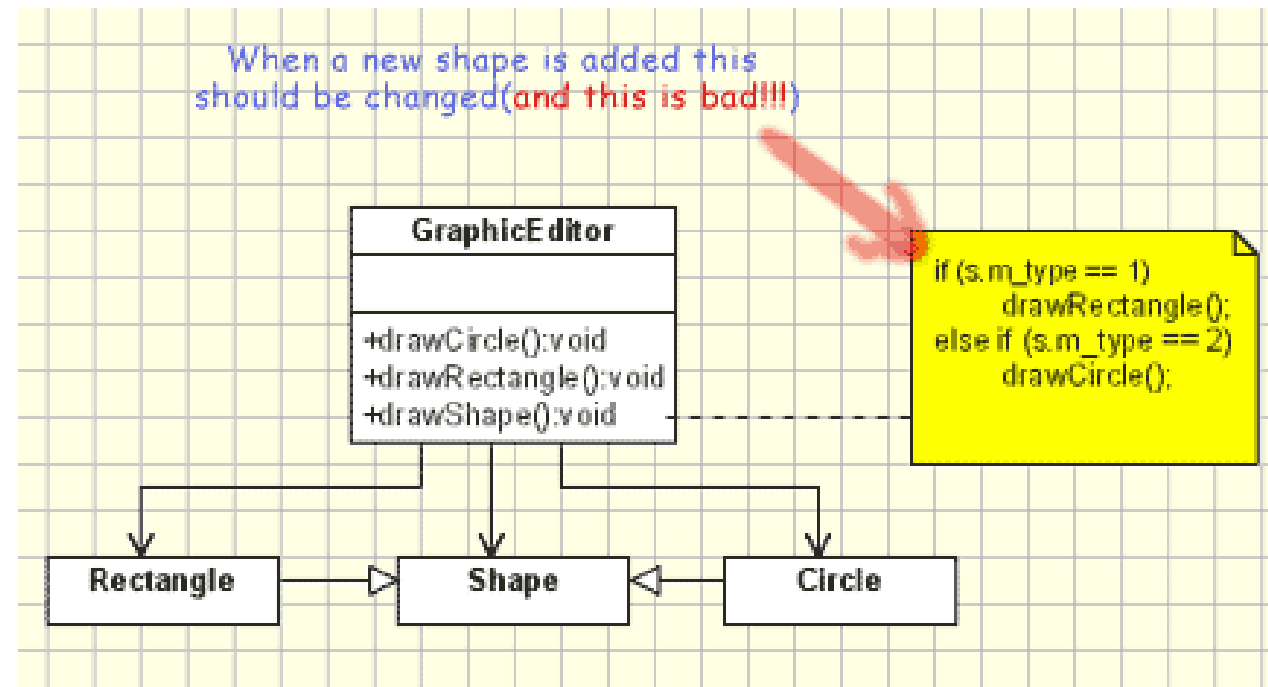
When a new shape is added this should be changed(and this is bad!!!)

GraphicEditor

+drawCircle():void
+drawRectangle():void
+drawShape():void

if (s.m_type == 1)
drawRectangle();
else if (s.m_type == 2)
drawCircle();

Rectangle

Shape

Circle